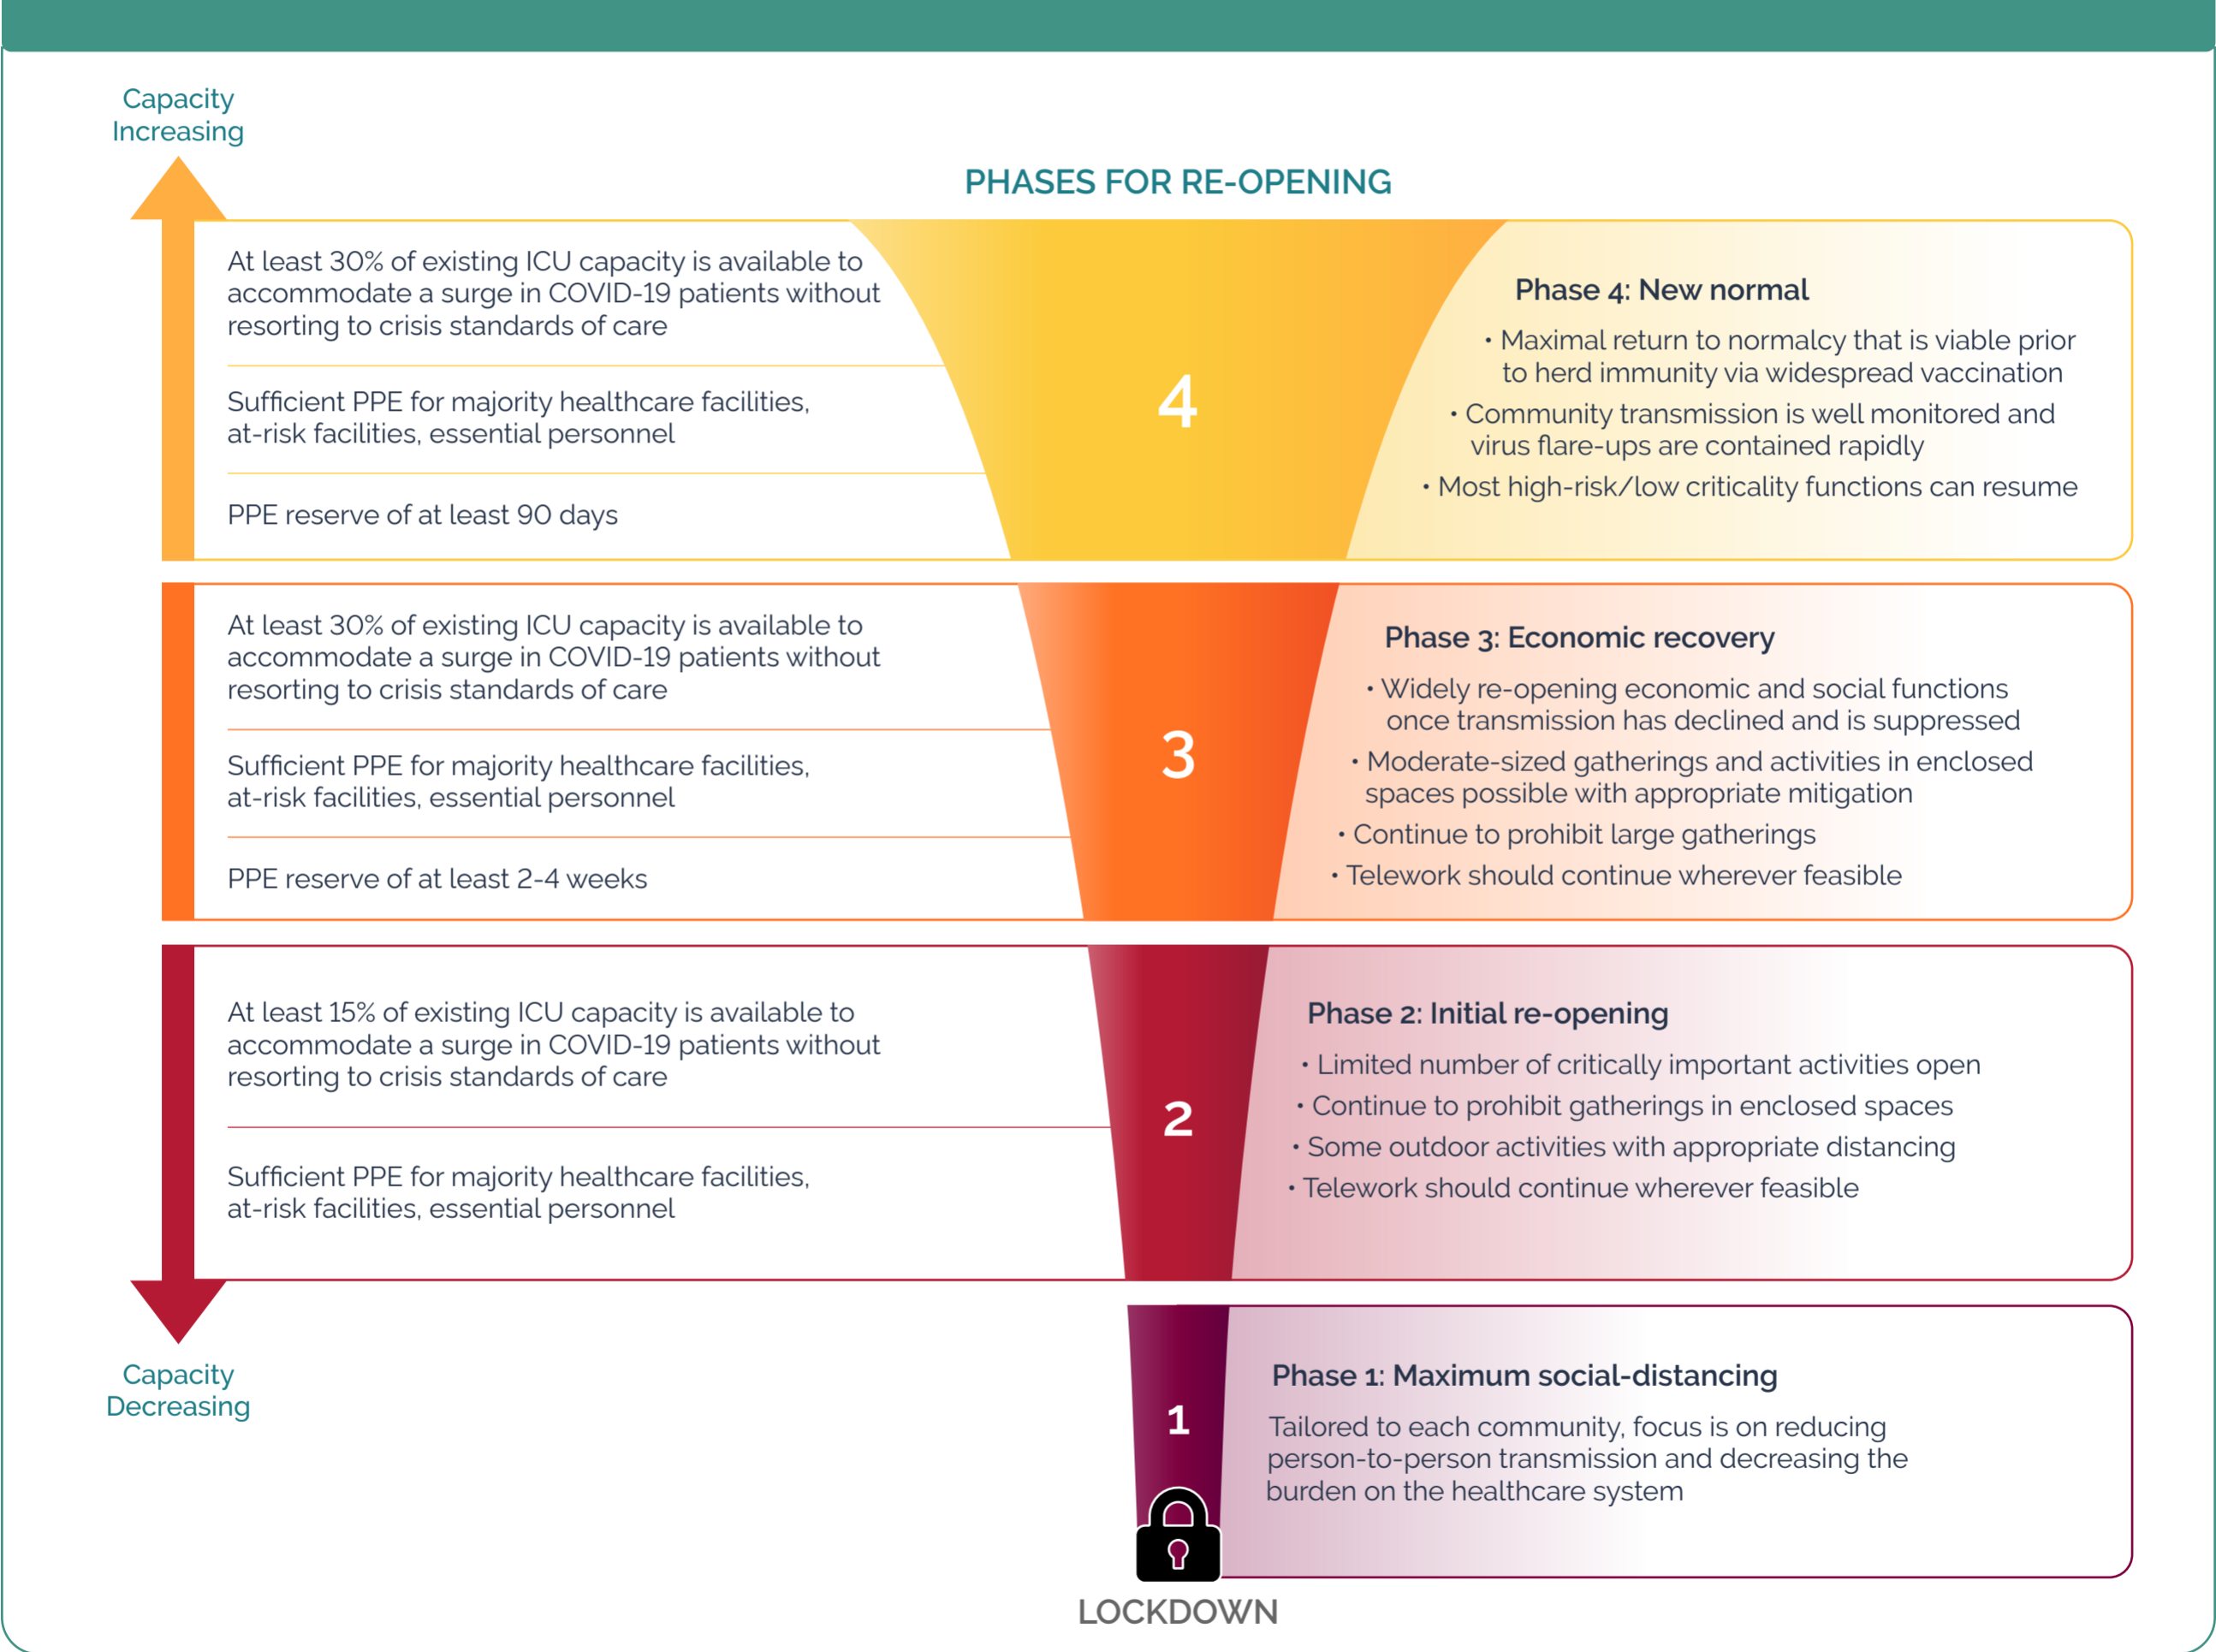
Capacity Increasing

PHASES FOR RE-OPENING

At least 30% of existing ICU capacity is available to accommodate a surge in COVID-19 patients without resorting to crisis standards of care

Sufficient PPE for majority healthcare facilities, at-risk facilities, essential personnel

PPE reserve of at least 90 days

4

Phase 4: New normal

• Maximal return to normalcy that is viable prior to herd immunity via widespread vaccination
• Community transmission is well monitored and virus flare-ups are contained rapidly
• Most high-risk/low criticality functions can resume

At least 30% of existing ICU capacity is available to accommodate a surge in COVID-19 patients without resorting to crisis standards of care

Sufficient PPE for majority healthcare facilities, at-risk facilities, essential personnel

PPE reserve of at least 2-4 weeks

3

Phase 3: Economic recovery

• Widely re-opening economic and social functions once transmission has declined and is suppressed
• Moderate-sized gatherings and activities in enclosed spaces possible with appropriate mitigation
• Continue to prohibit large gatherings
• Telework should continue wherever feasible

At least 15% of existing ICU capacity is available to accommodate a surge in COVID-19 patients without resorting to crisis standards of care

Sufficient PPE for majority healthcare facilities, at-risk facilities, essential personnel

2

Phase 2: Initial re-opening

• Limited number of critically important activities open
• Continue to prohibit gatherings in enclosed spaces
• Some outdoor activities with appropriate distancing
• Telework should continue wherever feasible

Capacity Decreasing

1

Phase 1: Maximum social-distancing

Tailored to each community, focus is on reducing person-to-person transmission and decreasing the burden on the healthcare system

LOCKDOWN